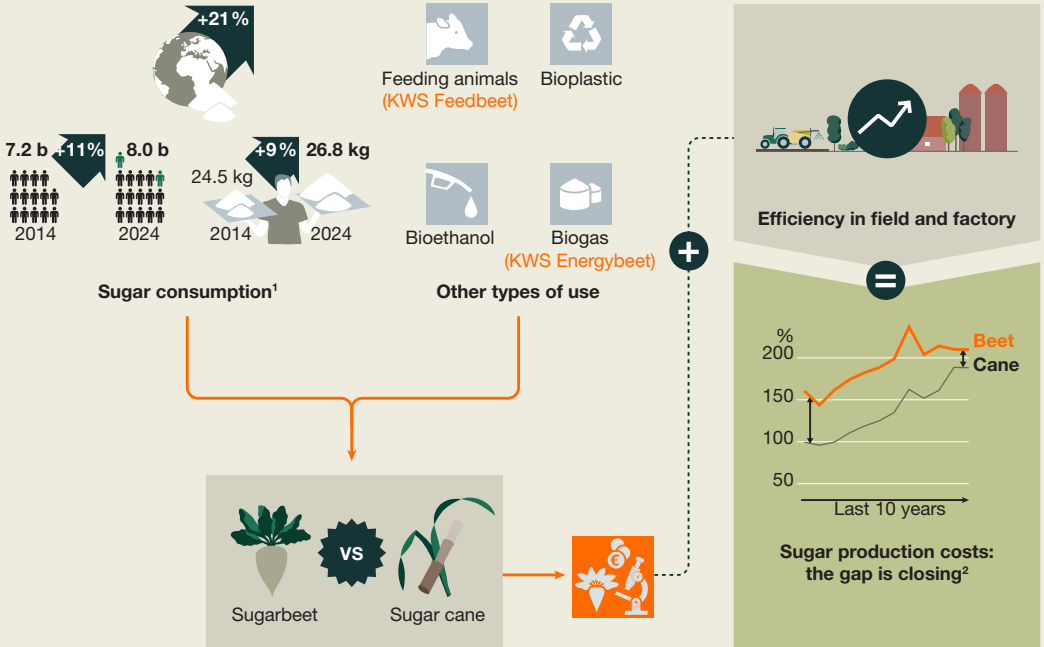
+21 %

7.2 b +11% 8.0 b
2014 2024

+9 % 26.8 kg
24.5 kg
2014 2024

Sugar consumption¹

Feeding animals
(KWS Feedbeet)

Bioplastic

Bioethanol

Biogas
(KWS Energybeet)

Other types of use

Sugarbeet VS Sugar cane

Efficiency in field and factory

%
200
150
100
50
Beet
Cane
Last 10 years

Sugar production costs: the gap is closing²